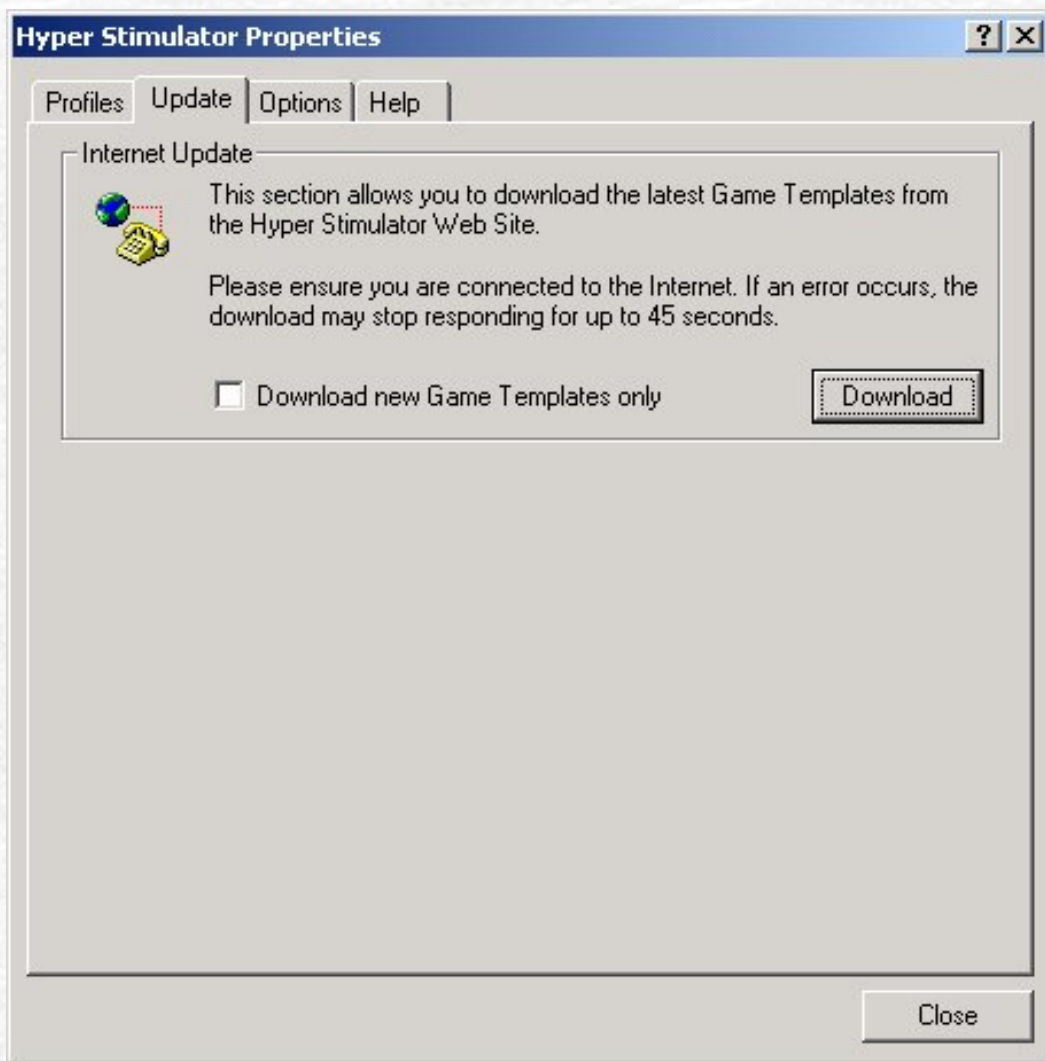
Hyper Stimulator Properties

? X

Profiles Update Options Help

Internet Update

This section allows you to download the latest Game Templates from the Hyper Stimulator Web Site.

Please ensure you are connected to the Internet. If an error occurs, the download may stop responding for up to 45 seconds.

Download new Game Templates only

Download

Close